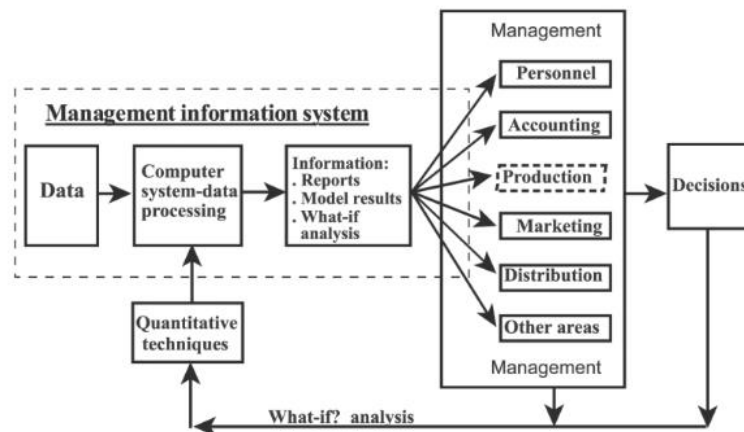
Management information system

Data

Computer system-data processing

Information:
. Reports
. Model results
. What-if analysis

Management

Personnel

Accounting

Production

Marketing

Distribution

Other areas

Management

Decisions

Quantitative techniques

What-if? analysis